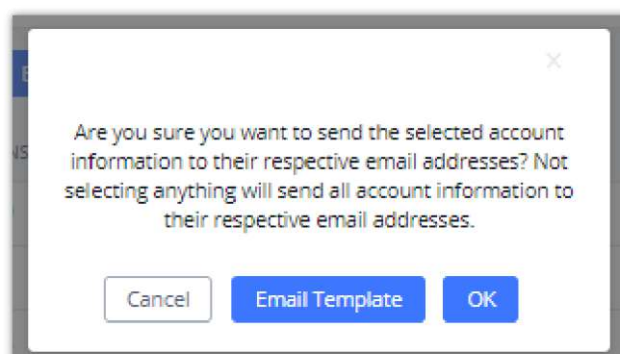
×

Are you sure you want to send the selected account information to their respective email addresses? Not selecting anything will send all account information to their respective email addresses.

Cancel Email Template OK